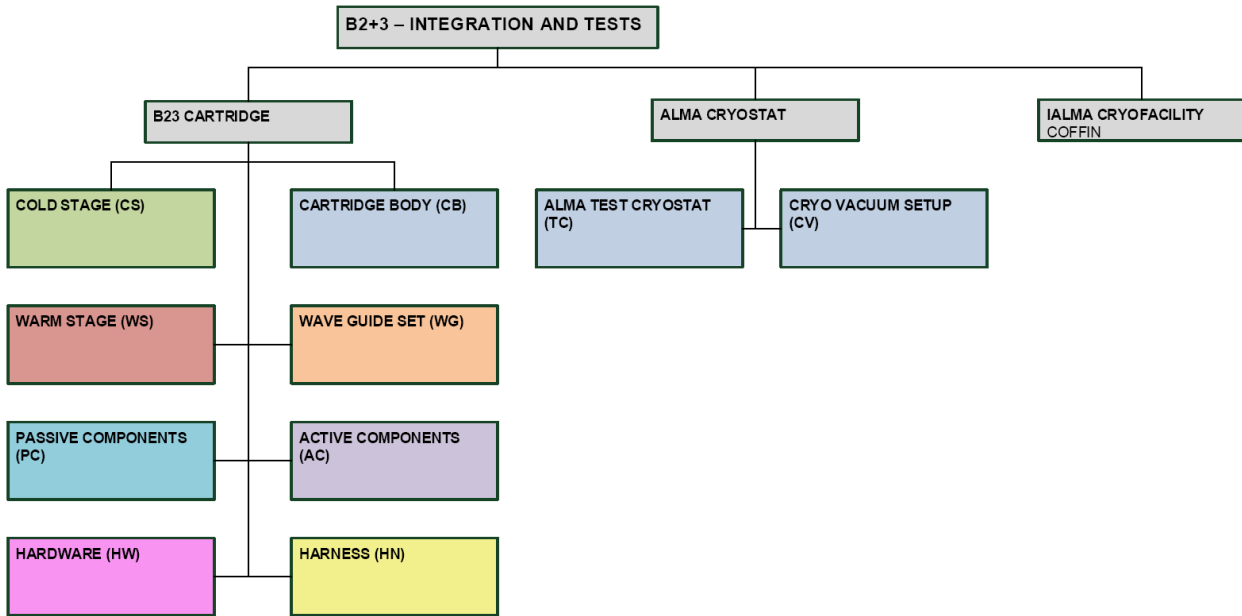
B2+3 – INTEGRATION AND TESTS

B23 CARTRIDGE

ALMA CRYOSTAT

IALMA CRYOFACILITY
COFFIN

COLD STAGE (CS)

CARTRIDGE BODY (CB)

ALMA TEST CRYOSTAT (TC)

CRYO VACUUM SETUP (CV)

WARM STAGE (WS)

WAVE GUIDE SET (WG)

PASSIVE COMPONENTS (PC)

ACTIVE COMPONENTS (AC)

HARDWARE (HW)

HARNESS (HN)